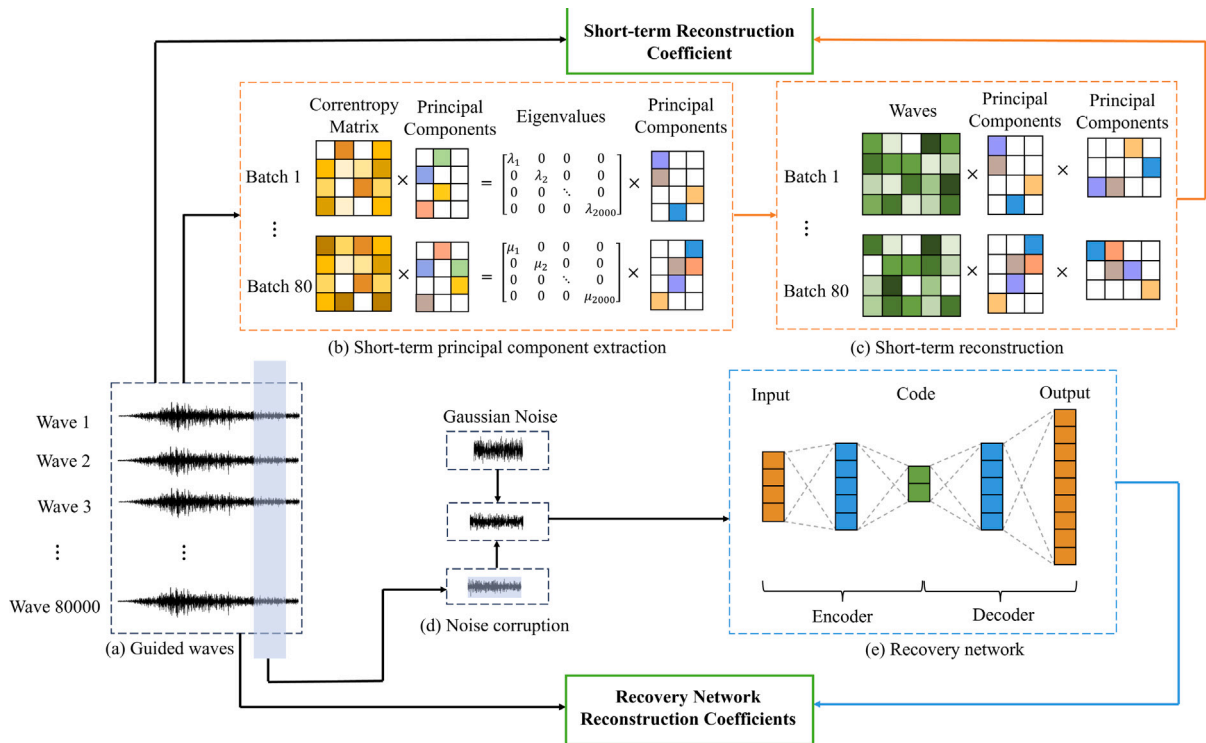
Short-term Reconstruction Coefficient

Correntropy Matrix

Principal Components

Eigenvalues

Principal Components

Batch 1

×

$= \begin{bmatrix} \lambda_1 & 0 & 0 & 0 \\ 0 & \lambda_2 & 0 & 0 \\ 0 & 0 & \ddots & 0 \\ 0 & 0 & 0 & \lambda_{2000} \end{bmatrix}$

×

⋮

Batch 80

×

$= \begin{bmatrix} \mu_1 & 0 & 0 & 0 \\ 0 & \mu_2 & 0 & 0 \\ 0 & 0 & \ddots & 0 \\ 0 & 0 & 0 & \mu_{2000} \end{bmatrix}$

×

(b) Short-term principal component extraction

Waves

Principal Components

Principal Components

Batch 1

×

×

⋮

Batch 80

×

×

(c) Short-term reconstruction

Wave 1

Wave 2

Wave 3

⋮

⋮

Wave 80000

(a) Guided waves

Gaussian Noise

(d) Noise corruption

Input

Code

Output

Encoder

Decoder

(e) Recovery network

Recovery Network Reconstruction Coefficients